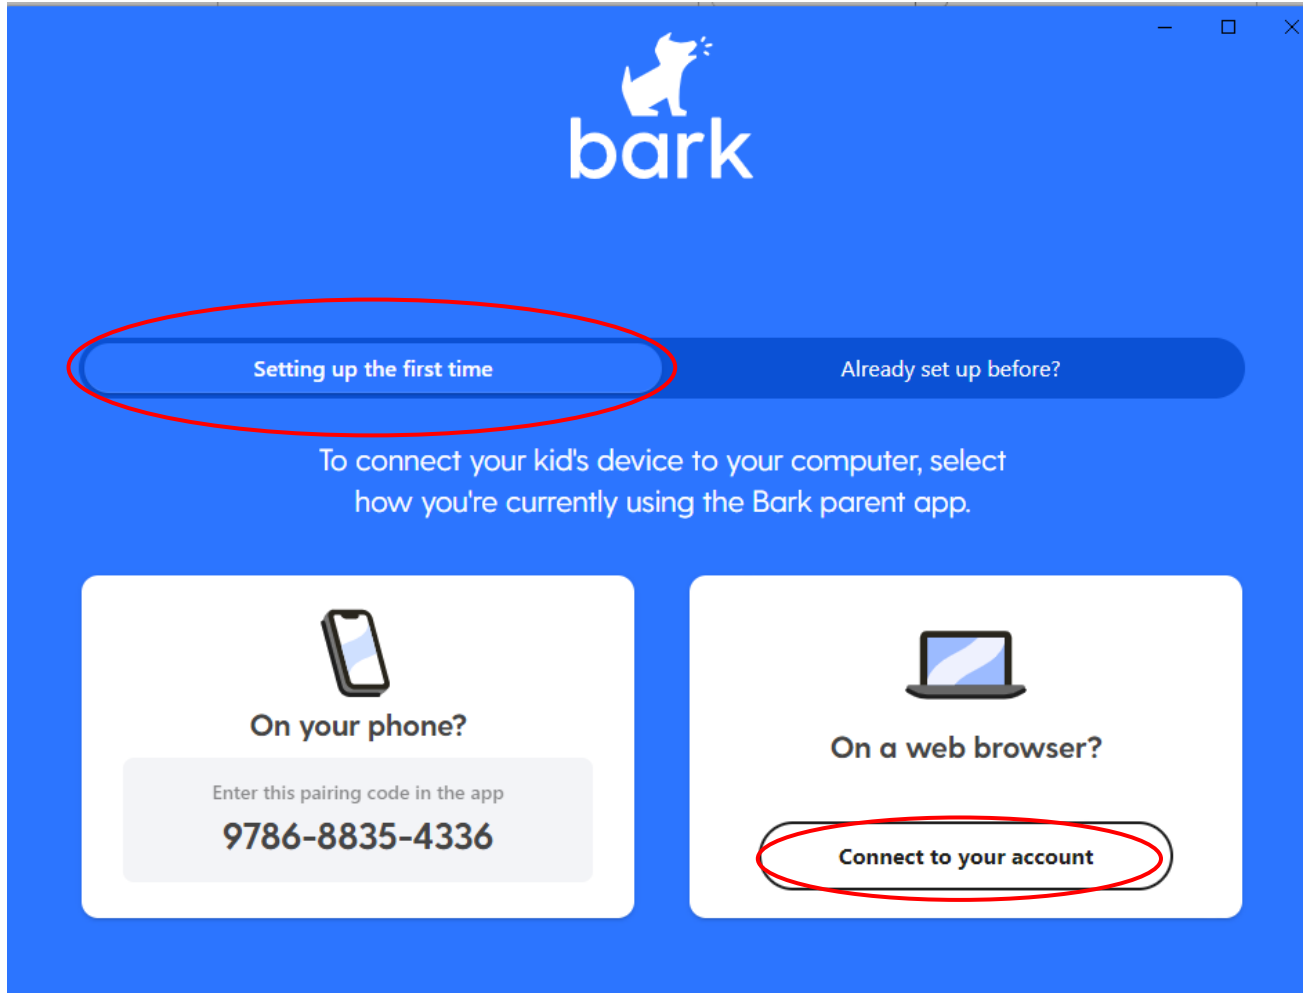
bark

Setting up the first time

Already set up before?

To connect your kid's device to your computer, select how you're currently using the Bark parent app.

On your phone?

Enter this pairing code in the app

9786-8835-4336

On a web browser?

Connect to your account